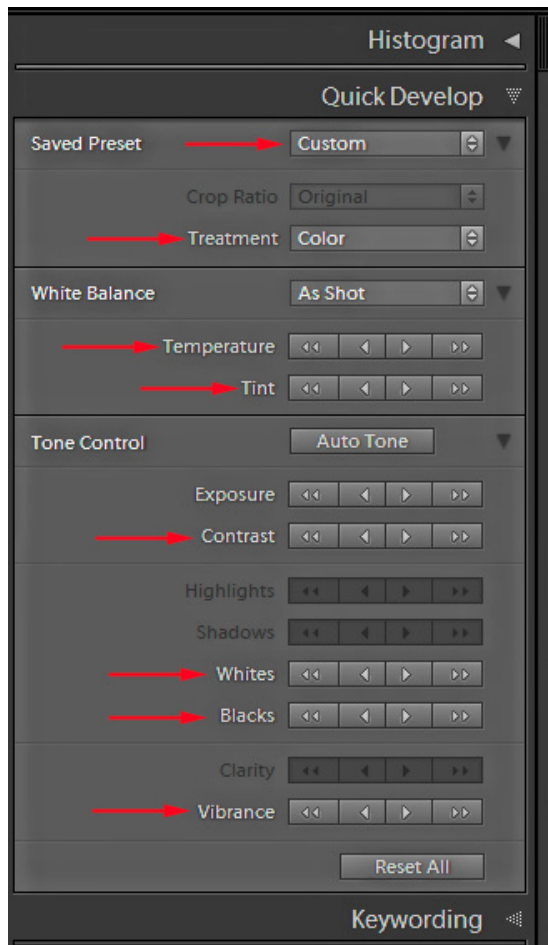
Histogram

Quick Develop

Saved Preset Custom

Crop Ratio Original

Treatment Color

White Balance As Shot

Temperature

Tint

Tone Control Auto Tone

Exposure

Contrast

Highlights

Shadows

Whites

Blacks

Clarity

Vibrance

Reset All

Keywording